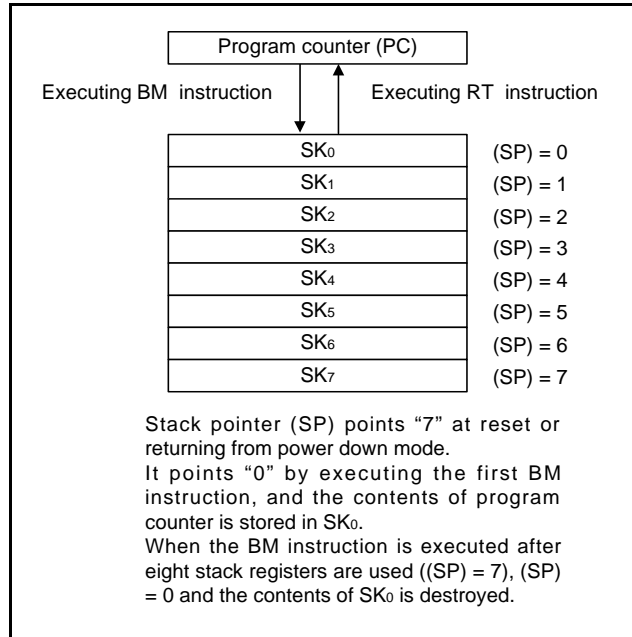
Program counter (PC)

Executing BM instruction

Executing RT instruction

| | |
|---|---|
| $SK_0$ | (SP) = 0 |
| $SK_1$ | (SP) = 1 |
| $SK_2$ | (SP) = 2 |
| $SK_3$ | (SP) = 3 |
| $SK_4$ | (SP) = 4 |
| $SK_5$ | (SP) = 5 |
| $SK_6$ | (SP) = 6 |
| $SK_7$ | (SP) = 7 |

Stack pointer (SP) points “7” at reset or returning from power down mode.
It points “0” by executing the first BM instruction, and the contents of program counter is stored in $SK_0$.
When the BM instruction is executed after eight stack registers are used ((SP) = 7), (SP) = 0 and the contents of $SK_0$ is destroyed.